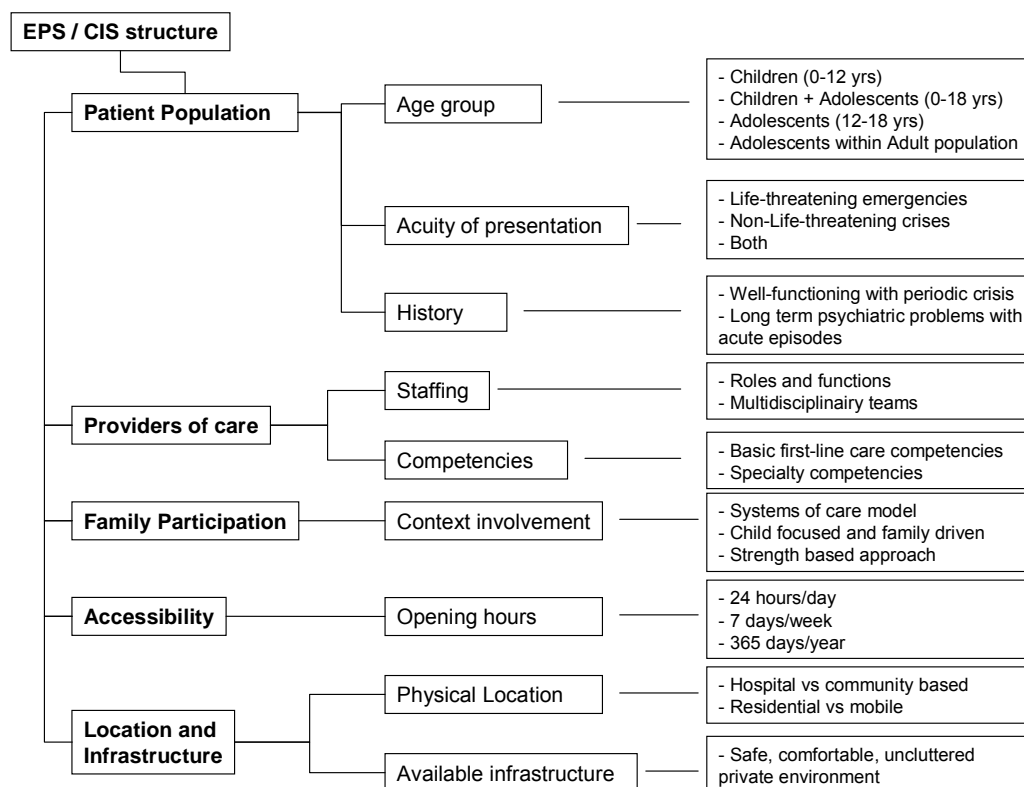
EPS / CIS structure

Patient Population

Age group

- Children (0-12 yrs)
- Children + Adolescents (0-18 yrs)
- Adolescents (12-18 yrs)
- Adolescents within Adult population

Acuity of presentation

- Life-threatening emergencies
- Non-Life-threatening crises
- Both

History

- Well-functioning with periodic crisis
- Long term psychiatric problems with acute episodes

Providers of care

Staffing

- Roles and functions
- Multidisciplinairy teams

Competencies

- Basic first-line care competencies
- Specialty competencies

Family Participation

Context involvement

- Systems of care model
- Child focused and family driven
- Strength based approach

Accessibility

Opening hours

- 24 hours/day
- 7 days/week
- 365 days/year

Location and Infrastructure

Physical Location

- Hospital vs community based
- Residential vs mobile

Available infrastructure

- Safe, comfortable, uncluttered private environment